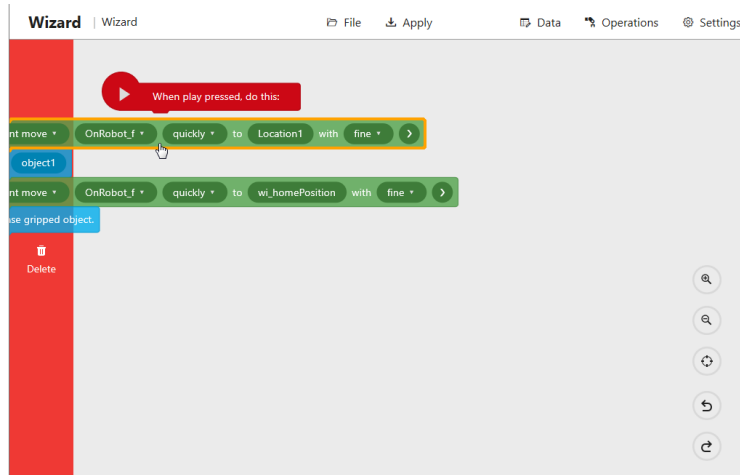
Wizard | Wizard

File

Apply

Data

Operations

Settings

When play pressed, do this:

nt move ▾ OnRobot_f ▾ quickly ▾ to Location1 with fine ▾

object1

nt move ▾ OnRobot_f ▾ quickly ▾ to wi_homePosition with fine ▾

ase gripped object.

Delete